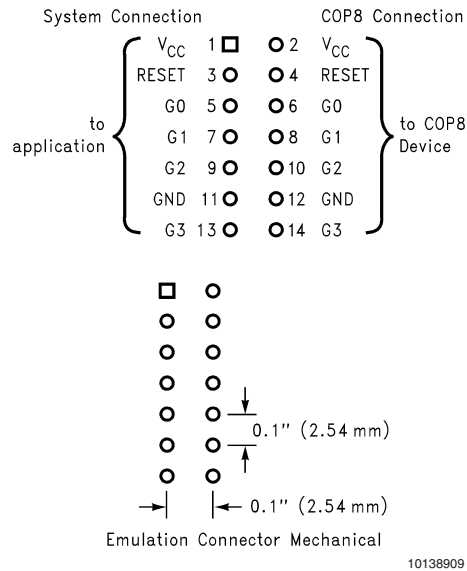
System Connection

COP8 Connection

to application

| | | | |
|---|---|---|---|
| $V_{CC}$ | 1 | 2 | $V_{CC}$ |
| RESET | 3 | 4 | RESET |
| G0 | 5 | 6 | G0 |
| G1 | 7 | 8 | G1 |
| G2 | 9 | 10 | G2 |
| GND | 11 | 12 | GND |
| G3 | 13 | 14 | G3 |

to COP8 Device

0.1" (2.54 mm)

0.1" (2.54 mm)

Emulation Connector Mechanical

10138909